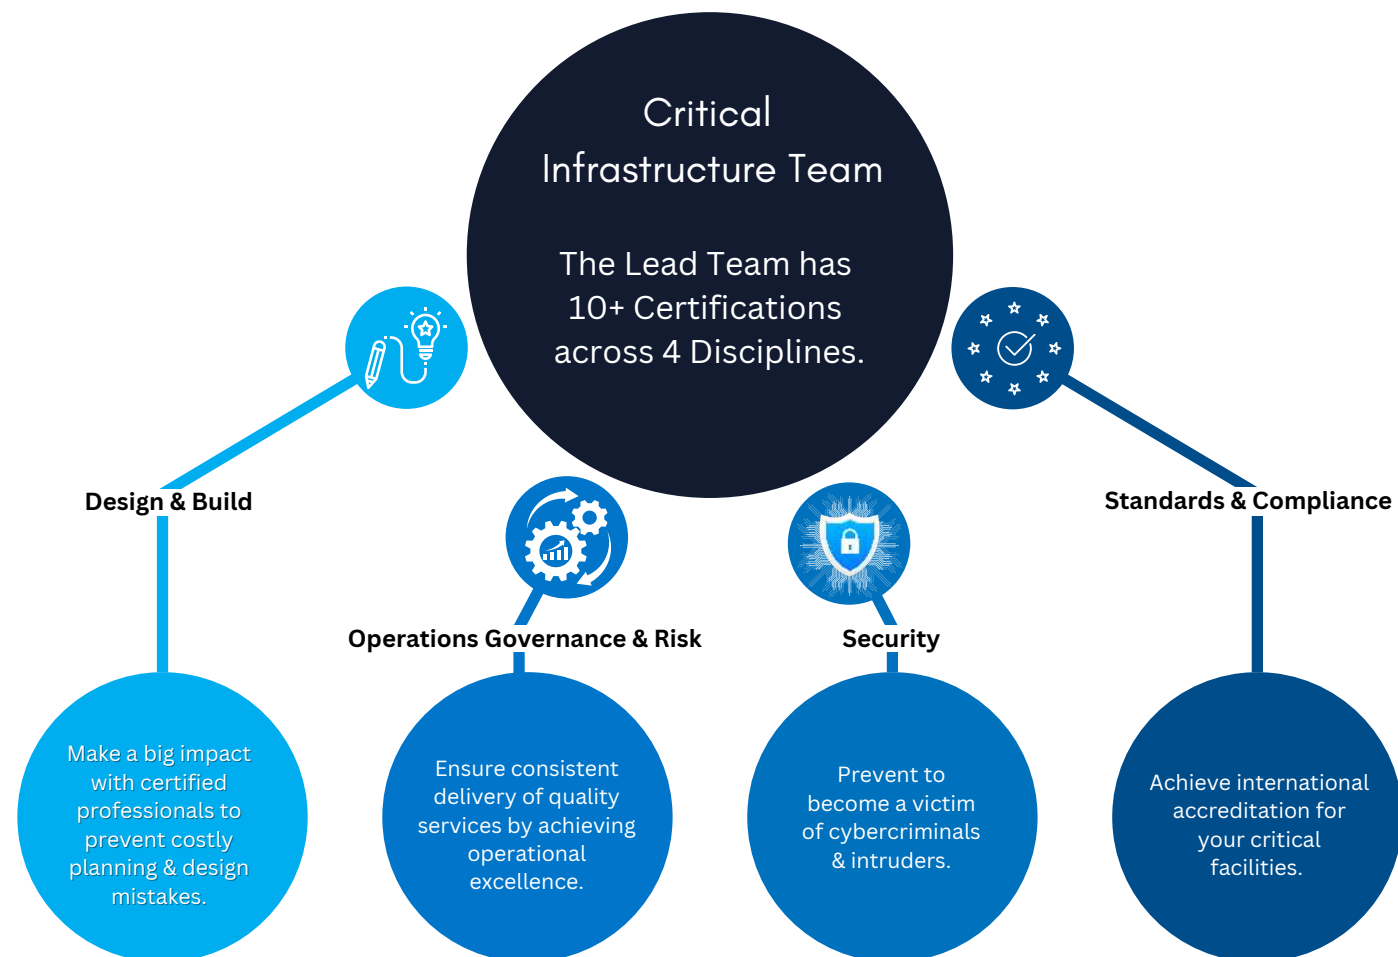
Critical Infrastructure Team

The Lead Team has 10+ Certifications across 4 Disciplines.

Design & Build

Make a big impact with certified professionals to prevent costly planning & design mistakes.

Operations Governance & Risk

Ensure consistent delivery of quality services by achieving operational excellence.

Security

Prevent to become a victim of cybercriminals & intruders.

Standards & Compliance

Achieve international accreditation for your critical facilities.